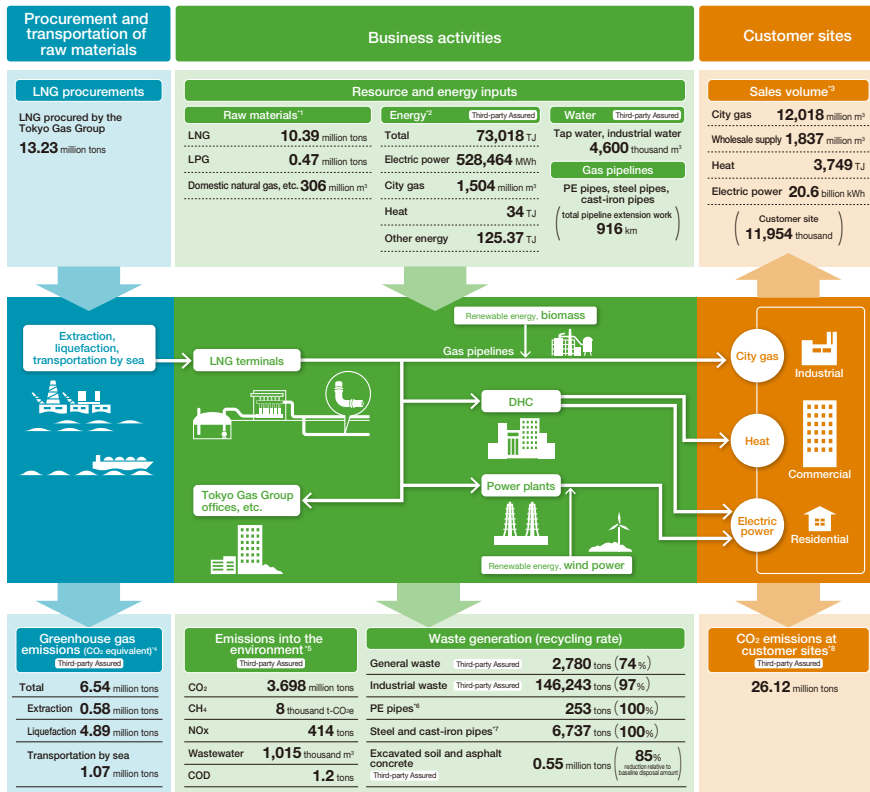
Procurement and transportation of raw materials

Business activities

Customer sites

LNG procurements

LNG procured by the Tokyo Gas Group
13.23 million tons

Resource and energy inputs

Raw materials*1

| LNG | 10.39 million tons |
|---|---|
| LPG | 0.47 million tons |
| Domestic natural gas, etc. | 306 million m³ |

Energy*2 Third-party Assured

| Total | 73,018 TJ |
|---|---|
| Electric power | 528,464 MWh |
| City gas | 1,504 million m³ |
| Heat | 34 TJ |
| Other energy | 125.37 TJ |

Water Third-party Assured

Tap water, industrial water
4,600 thousand m³

Gas pipelines

PE pipes, steel pipes, cast-iron pipes
total pipeline extension work
916 km

Sales volume*3

| City gas | 12,018 million m³ |
|---|---|
| Wholesale supply | 1,837 million m³ |
| Heat | 3,749 TJ |
| Electric power | 20.6 billion kWh |

Customer site
11,954 thousand

Extraction, liquefaction, transportation by sea

LNG terminals

Renewable energy, biomass

Gas pipelines

DHC

Power plants

Tokyo Gas Group offices, etc.

Renewable energy, wind power

City gas

Industrial

Heat

Commercial

Electric power

Residential

Greenhouse gas emissions (CO₂ equivalent)*4
Third-party Assured

| Total | 6.54 million tons |
|---|---|
| Extraction | 0.58 million tons |
| Liquefaction | 4.89 million tons |
| Transportation by sea | 1.07 million tons |

Emissions into the environment*5
Third-party Assured

| $CO_2$ | 3.698 million tons |
|---|---|
| $CH_4$ | 8 thousand t-$CO_2e$ |
| NOx | 414 tons |
| Wastewater | 1,015 thousand m³ |
| COD | 1.2 tons |

Waste generation (recycling rate)

| General waste Third-party Assured | 2,780 tons (74%) |
|---|---|
| Industrial waste Third-party Assured | 146,243 tons (97%) |
| PE pipes*6 | 253 tons (100%) |
| Steel and cast-iron pipes*7 | 6,737 tons (100%) |
| Excavated soil and asphalt concrete Third-party Assured | 0.55 million tons (85% reduction relative to baseline disposal amount) |

$CO_2$ emissions at customer sites*8
Third-party Assured

26.12 million tons